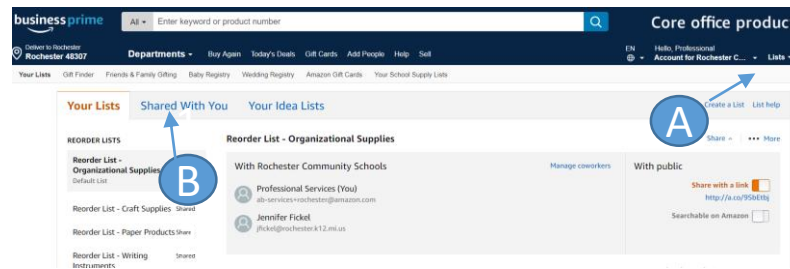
business prime

All ▾ Enter keyword or product number

Core office produc

Deliver to Rochester
Rochester 48307

Departments ▾ Buy Again Today's Deals Gift Cards Add People Help Sell

EN
Hello, Professional
Account for Rochester C... ▾ Lists ▾

Your Lists Gift Finder Friends & Family Gifting Baby Registry Wedding Registry Amazon Gift Cards Your School Supply Lists

Your Lists Shared With You Your Idea Lists

Create a List List help

A

REORDER LISTS

Reorder List - Organizational Supplies
Default List

B

Reorder List - Craft Supplies Shared

Reorder List - Paper Products Share

Reorder List - Writing Instruments Shared

Reorder List - Organizational Supplies

Share ▾ ••• More

With Rochester Community Schools

Manage coworkers

Professional Services (You)
ab-services+rochester@amazon.com

Jennifer Fickel
jfickel@rochester.k12.mi.us

With public

Share with a link

http://a.co/95bEttq

Searchable on Amazon